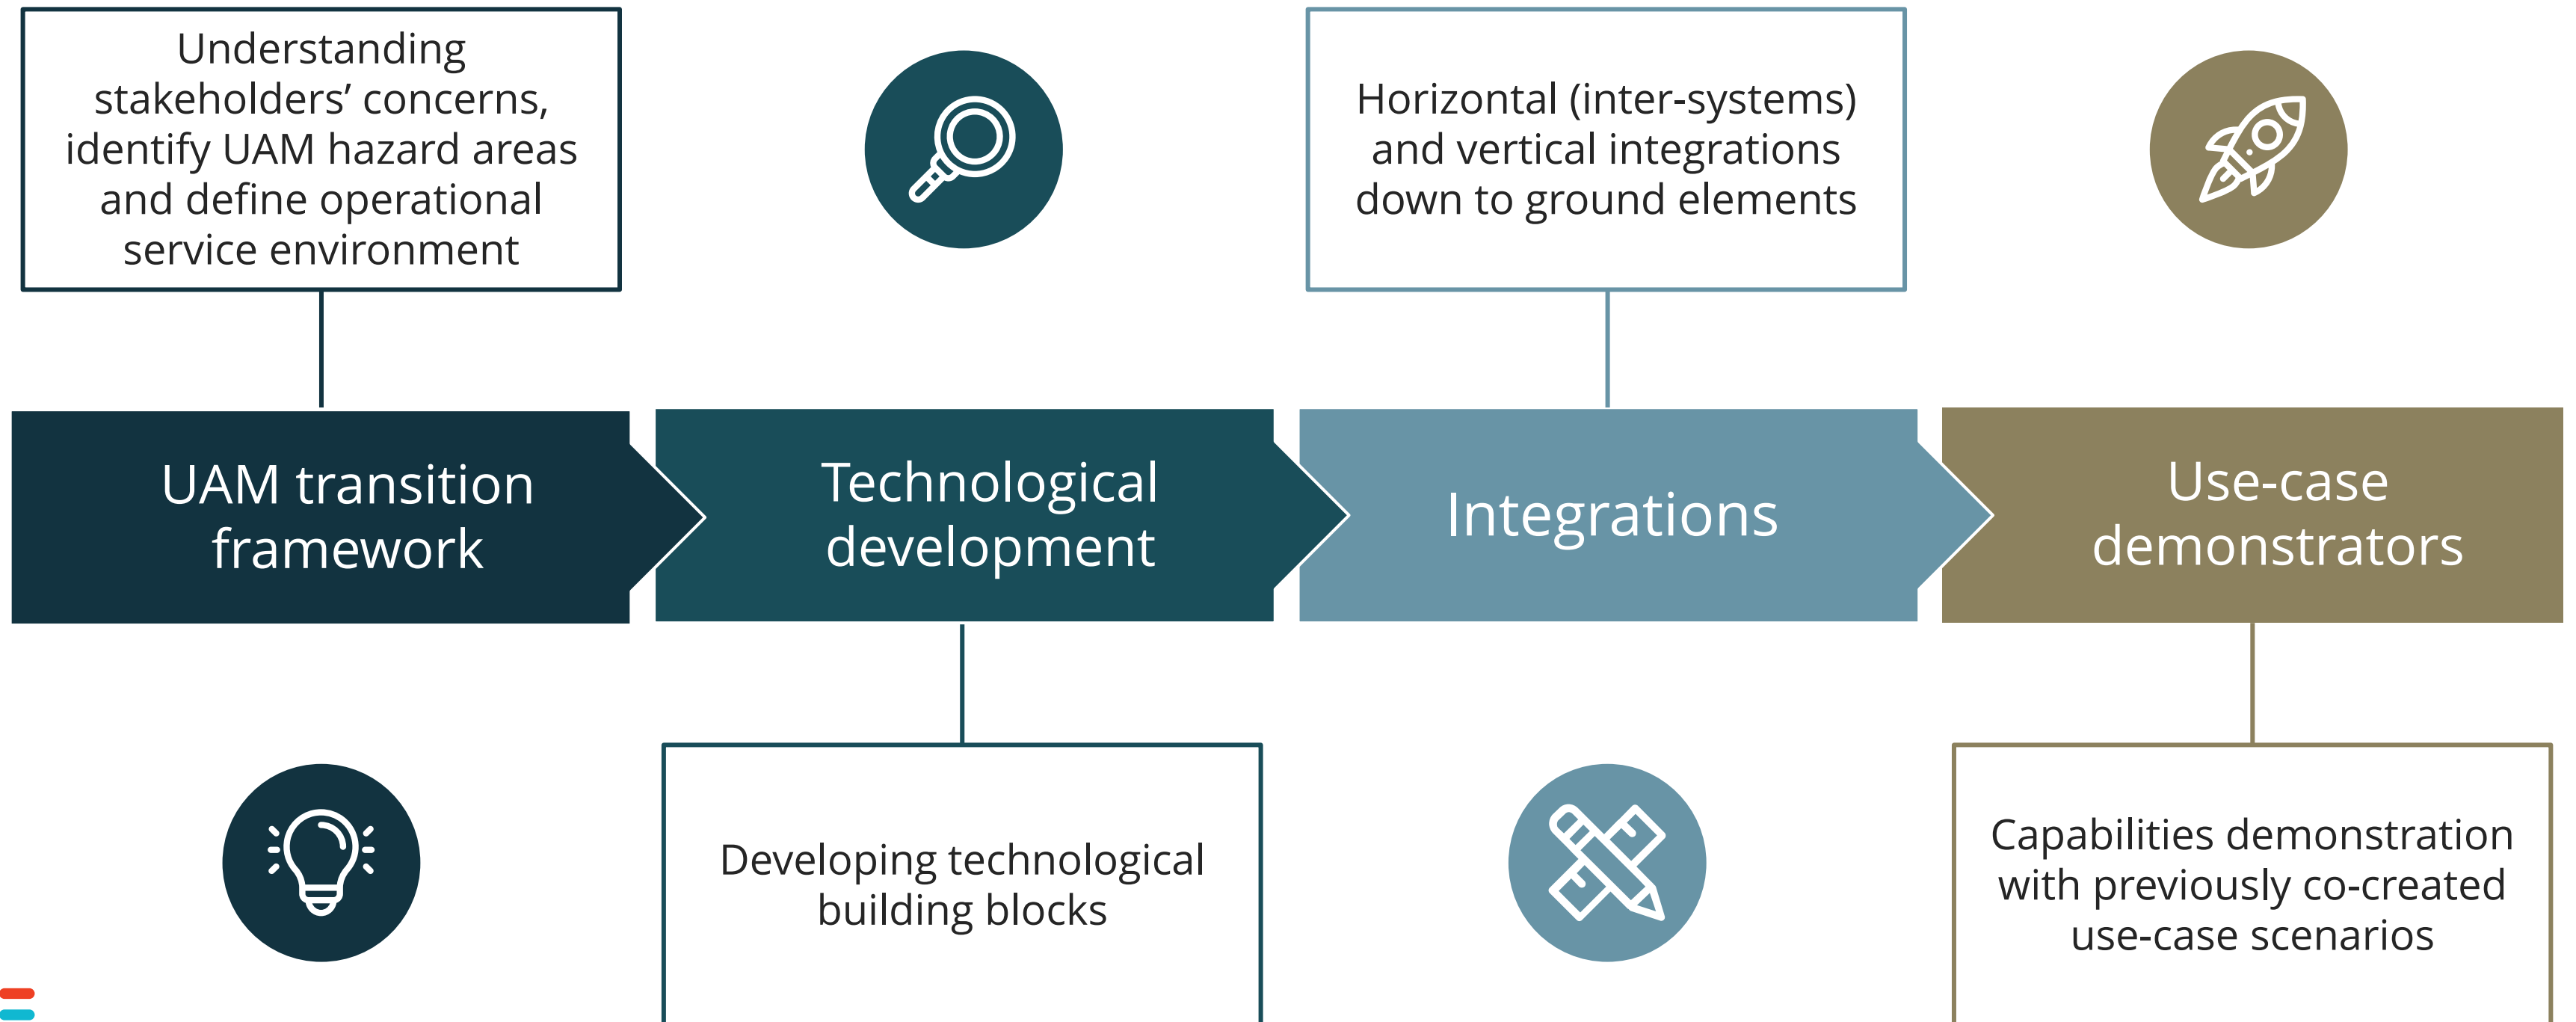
Understanding stakeholders’ concerns, identify UAM hazard areas and define operational service environment

Horizontal (inter-systems) and vertical integrations down to ground elements

UAM transition framework

Technological development

Integrations

Use-case demonstrators

Developing technological building blocks

Capabilities demonstration with previously co-created use-case scenarios